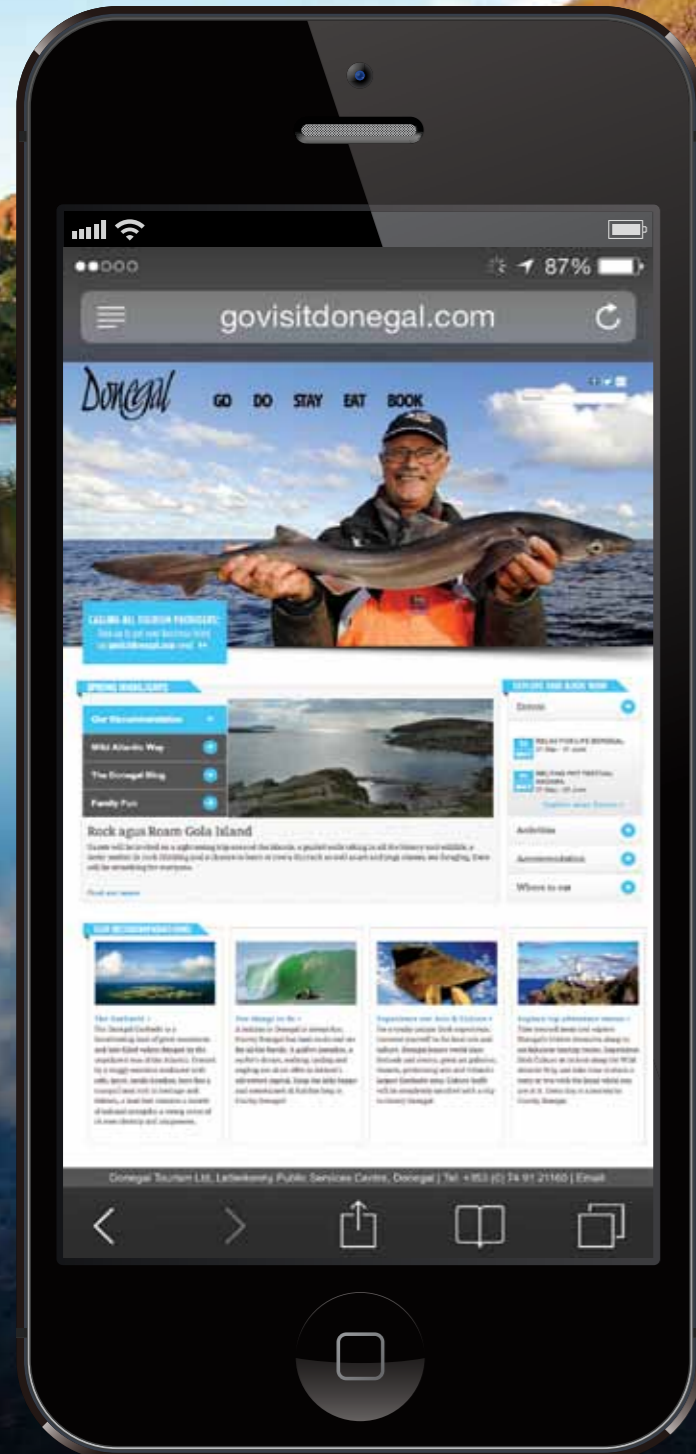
●●○○○ 87%

govisitdonegal.com

Donegal GO DO STAY EAT BOOK

CALLING ALL TOURISM PROVIDERS!
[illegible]

SPRING HIGHLIGHTS

Our Recommendation

Wild Atlantic Way

The Donegal Blog

Family Fun

Rock agus Roam Gola Island

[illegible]

Find out more

EXPLORE AND BOOK NOW

Events

RELAY FOR LIFE DONEGAL

WELTING POT FESTIVAL

Explore more Events

Activities

Accommodation

Where to eat

OUR RECOMMENDATIONS

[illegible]

Donegal Tourism Ltd, Letterkenny Public Services Centre, Donegal | Tel: +353 (0) 74 91 21160 | Email